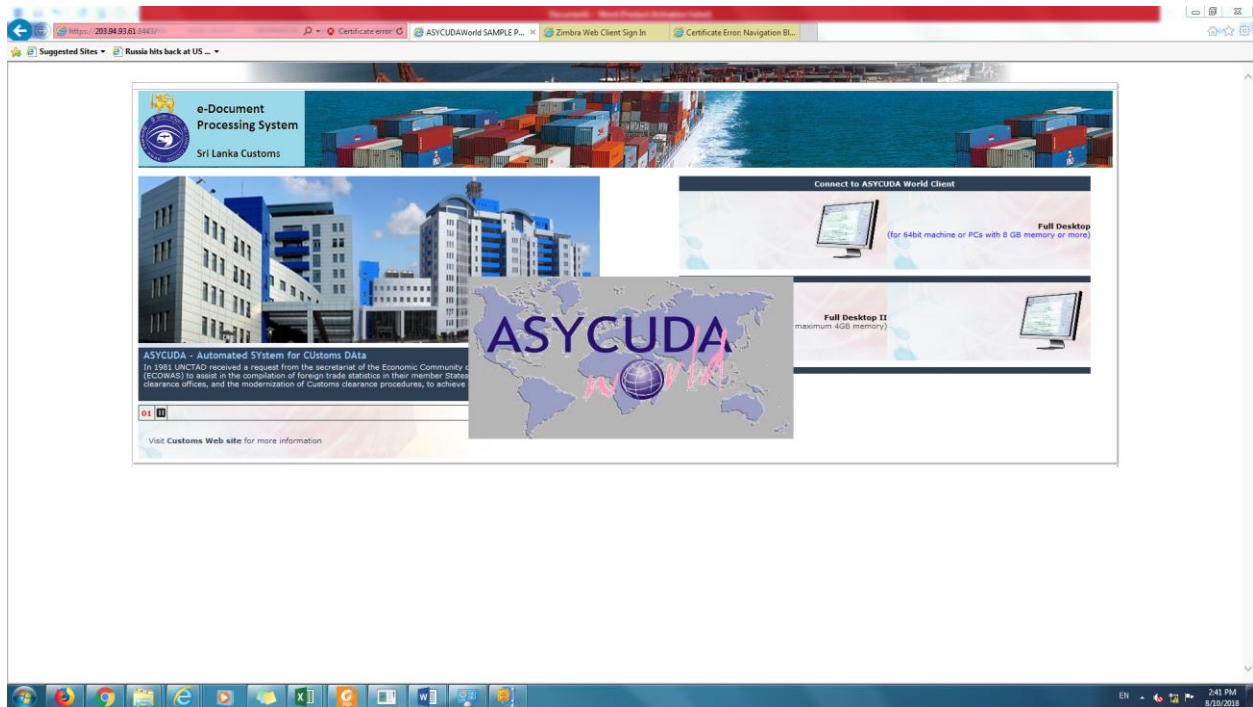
Document1 - Word Product Activation Failed

https://203.94.93.61:8443/

Certificate error

ASYCUDAWorld SAMPLE P...

Zimbra Web Client Sign In

Certificate Error: Navigation Bl...

Suggested Sites ▾

Russia hits back at US ... ▾

e-Document Processing System

Sri Lanka Customs

Connect to ASYCUDA World Client

Full Desktop
(for 64bit machine or PCs with 8 GB memory or more)

Full Desktop II
maximum 4GB memory)

ASYCUDA

world

ASYCUDA - Automated SYstem for CUstoms DAta

In 1981 UNCTAD received a request from the secretariat of the Economic Community o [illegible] (ECOWAS) to assist in the compilation of foreign trade statistics in their member States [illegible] clearance offices, and the modernization of Customs clearance procedures, to achieve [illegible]

01

Visit Customs Web site for more information

EN

2:41 PM
8/10/2018